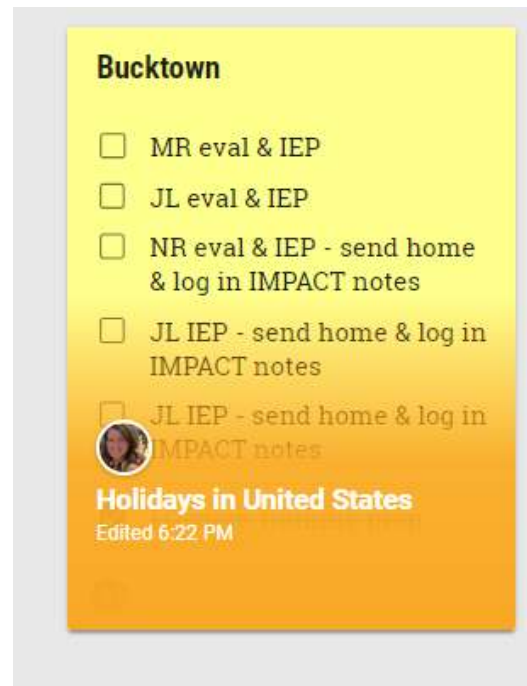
Bucktown

☐ MR eval & IEP
☐ JL eval & IEP
☐ NR eval & IEP - send home & log in IMPACT notes
☐ JL IEP - send home & log in IMPACT notes
☐ JL IEP - send home & log in IMPACT notes

Holidays in United States
Edited 6:22 PM